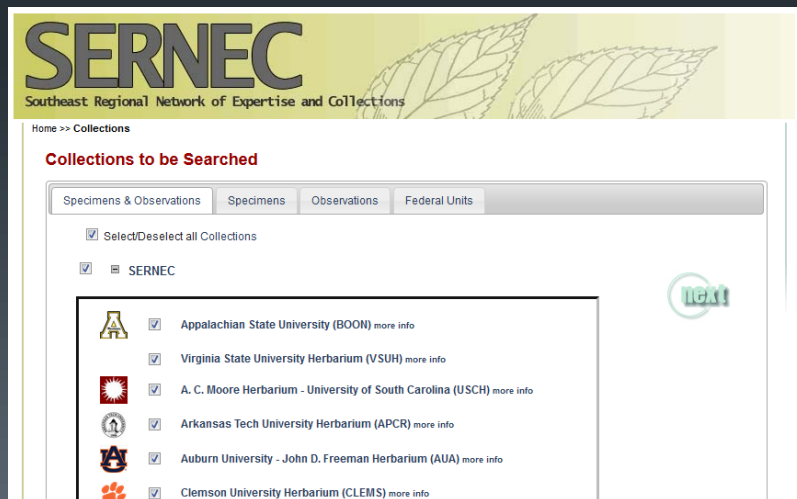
SERNEC
Southeast Regional Network of Expertise and Collections

Home >> Collections

Collections to be Searched

Specimens & Observations | Specimens | Observations | Federal Units

Select/Deselect all Collections

SERNEC

next

Appalachian State University (BOON) more info
Virginia State University Herbarium (VSUH) more info
A. C. Moore Herbarium - University of South Carolina (USCH) more info
Arkansas Tech University Herbarium (APCR) more info
Auburn University - John D. Freeman Herbarium (AUA) more info
Clemson University Herbarium (CLEMS) more info